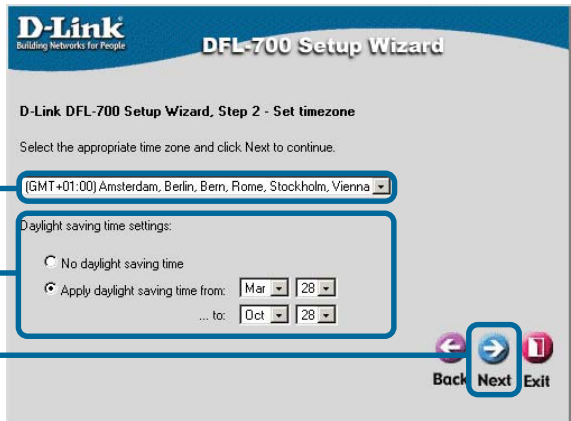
D-Link
Building Networks for People

DFL-700 Setup Wizard

D-Link DFL-700 Setup Wizard, Step 2 - Set timezone

Select the appropriate time zone and click Next to continue.

(GMT+01:00) Amsterdam, Berlin, Bern, Rome, Stockholm, Vienna

Daylight saving time settings:

No daylight saving time

Apply daylight saving time from: Mar 28

... to: Oct 28

Back Next Exit